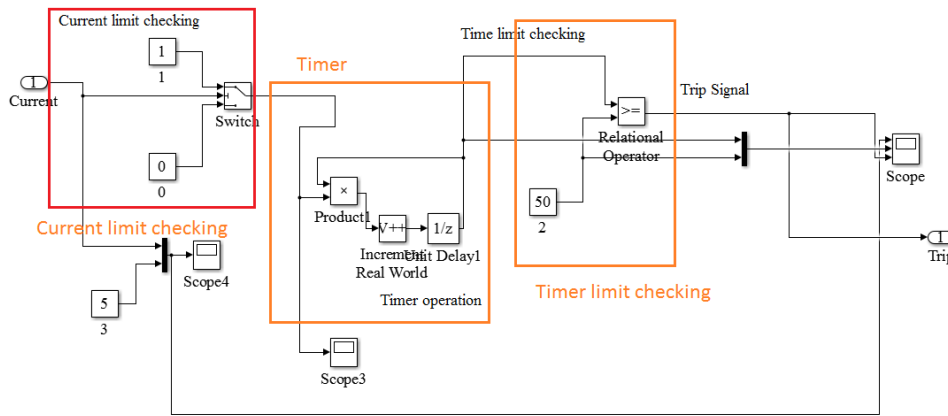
Current limit checking

1

1

1
Current

Switch

0

0

Timer

Time limit checking

Trip Signal

>=

Relational Operator

×

Product1

V++

Increment Real World

1/z

Unit Delay1

Timer operation

50

2

Scope

Current limit checking

Scope4

5

3

Timer limit checking

Trip

Scope3